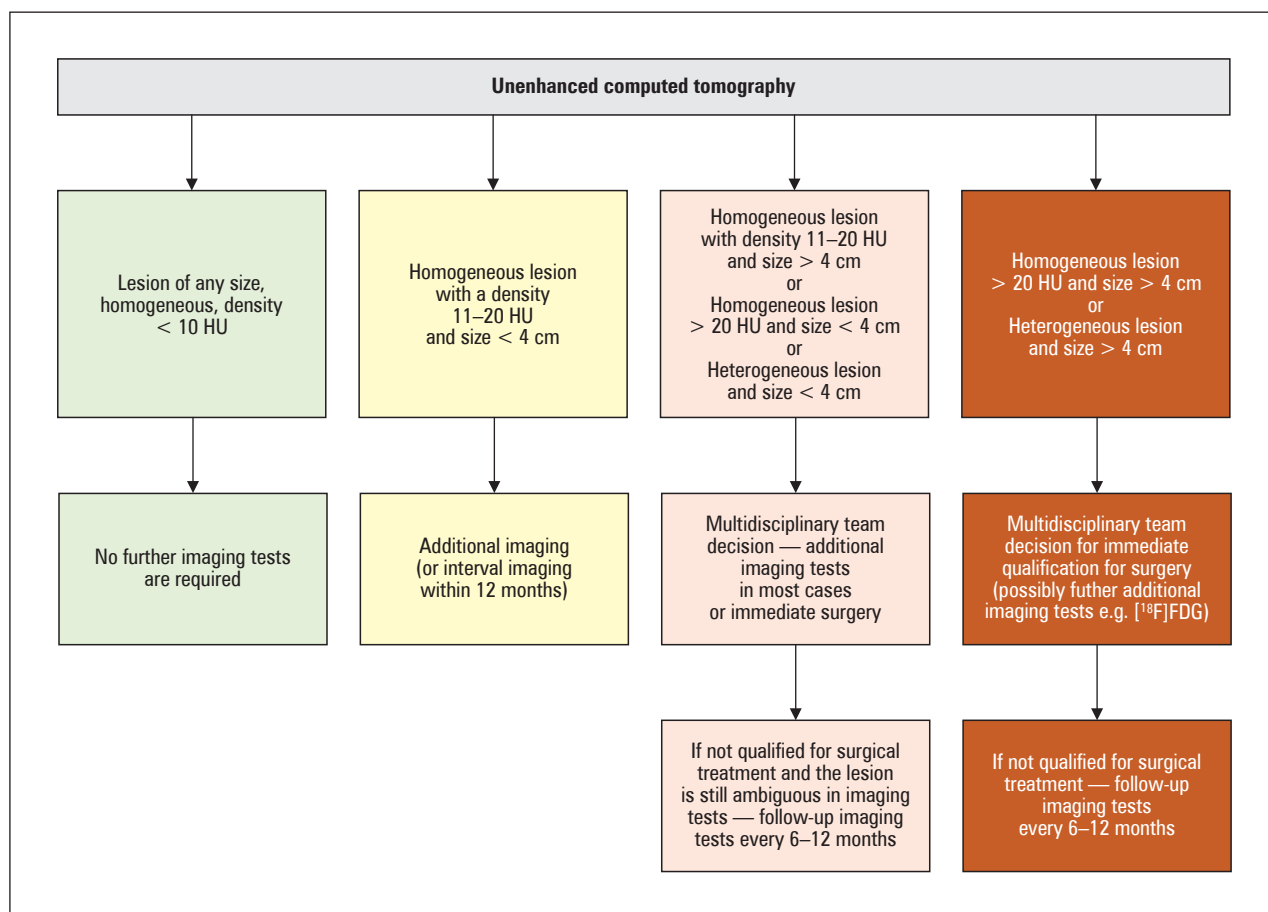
Unenhanced computed tomography

Lesion of any size, homogeneous, density < 10 HU

Homogeneous lesion with a density 11–20 HU and size < 4 cm

Homogeneous lesion with density 11–20 HU and size > 4 cm or Homogeneous lesion > 20 HU and size < 4 cm or Heterogeneous lesion and size < 4 cm

Homogeneous lesion > 20 HU and size > 4 cm or Heterogeneous lesion and size > 4 cm

No further imaging tests are required

Additional imaging (or interval imaging within 12 months)

Multidisciplinary team decision — additional imaging tests in most cases or immediate surgery

Multidisciplinary team decision for immediate qualification for surgery (possibly futher additional imaging tests e.g. [$^{18}$F]FDG)

If not qualified for surgical treatment and the lesion is still ambiguous in imaging tests — follow-up imaging tests every 6–12 months

If not qualified for surgical treatment — follow-up imaging tests every 6–12 months